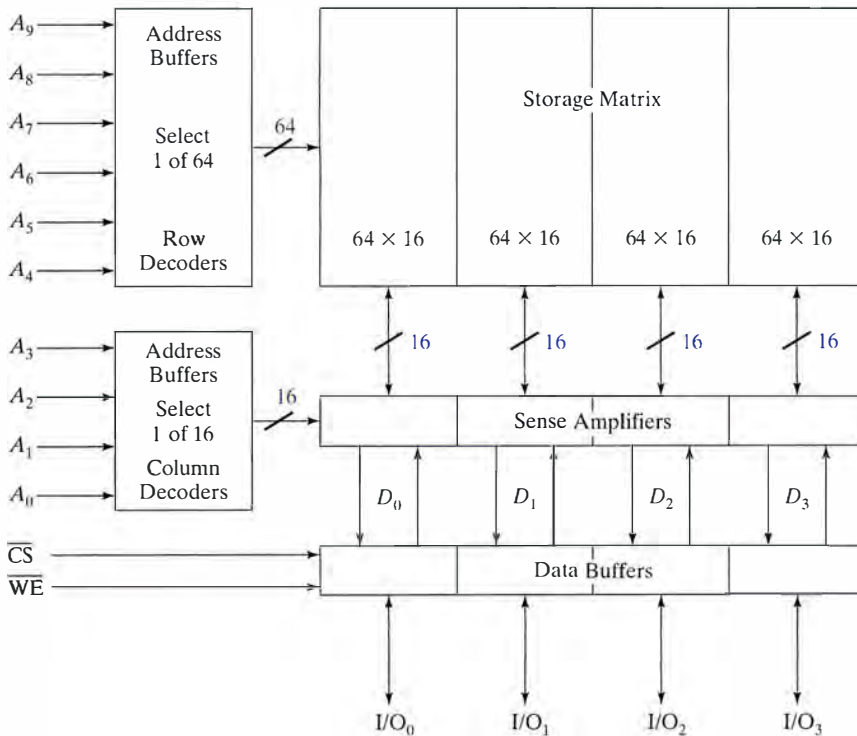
$A_9$
$A_8$
$A_7$
$A_6$
$A_5$
$A_4$

Address Buffers

Select 1 of 64

Row Decoders

64

Storage Matrix

$64 \times 16$ $64 \times 16$ $64 \times 16$ $64 \times 16$

16 16 16 16

$A_3$
$A_2$
$A_1$
$A_0$

Address Buffers

Select 1 of 16

Column Decoders

16

Sense Amplifiers

$D_0$ $D_1$ $D_2$ $D_3$

$\overline{CS}$
$\overline{WE}$

Data Buffers

$I/O_0$ $I/O_1$ $I/O_2$ $I/O_3$